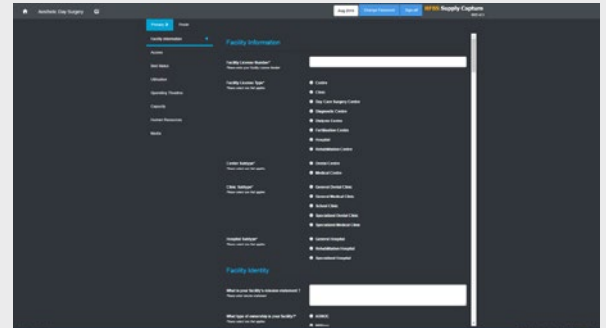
Adelfiele Day Surgery

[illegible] | Change Password | Sign off | HFRS Supply Capture

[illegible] | Profile

Facility Information
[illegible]
Bed Status
Utilization
Operating Theatre
Capacity
Human Resources
Media

Facility Information

Facility License Number*
Please enter your facility License Number

Facility License Type*
Please select one that applies
Centre
Clinic
Day Care Surgery Centre
Diagnostic Centre
Dialysis Centre
Fertilisation Centre
Hospital
Rehabilitation Centre

Center Subtype*
Please select one that applies
Dental Centre
Medical Centre

Clinic Subtype*
Please select one that applies
General Dental Clinic
General Medical Clinic
School Clinic
Specialized Dental Clinic
Specialized Medical Clinic

Hospital Subtype*
Please select one that applies
General Hospital
Rehabilitation Hospital
Specialized Hospital

Facility Identity

What is your facility's mission statement ?
Please enter mission statement

What type of ownership is your facility?*
Please select one that applies
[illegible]
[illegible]